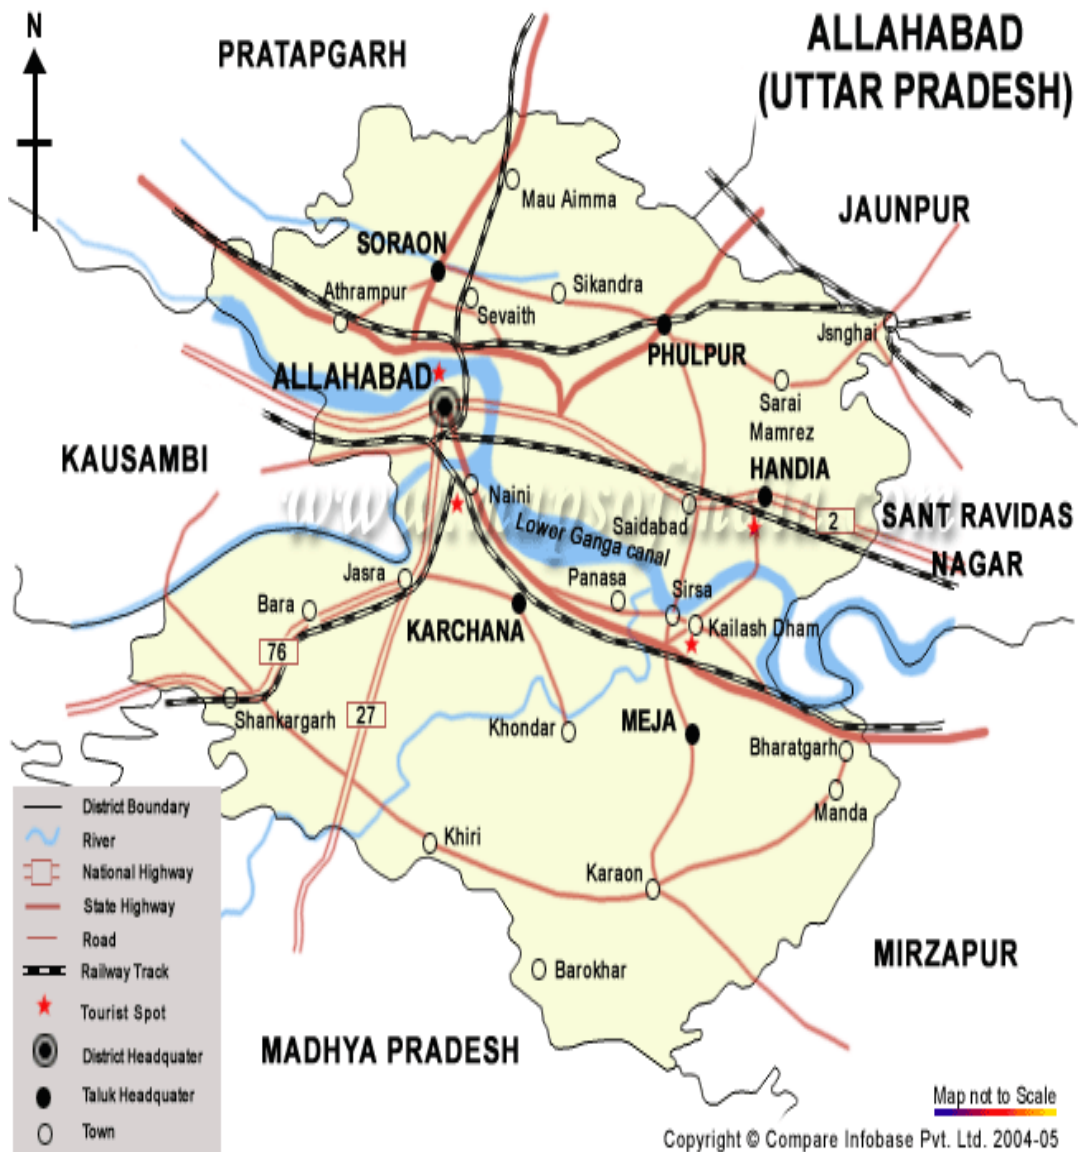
N

PRATAPGARH

ALLAHABAD (UTTAR PRADESH)

JAUNPUR

Mau Aimma

SORAON

Sikandra

Athrampur

Sevaith

PHULPUR

Jsnghai

ALLAHABAD

Sarai Mamrez

KAUSAMBI

HANDIA

Naini

Saidabad

2

SANT RAVIDAS NAGAR

Lower Ganga canal

Jasra

Panasa

Sirsa

Bara

KARCHANA

Kailash Dham

76

Shankargarh

27

Khondar

MEJA

Bharatgarh

Manda

Khiri

Karaon

Barokhar

MIRZAPUR

MADHYA PRADESH

District Boundary
River
National Highway
State Highway
Road
Railway Track
Tourist Spot
District Headquater
Taluk Headquater
Town

Map not to Scale

Copyright © Compare Infobase Pvt. Ltd. 2004-05

www.mapsofindia.com